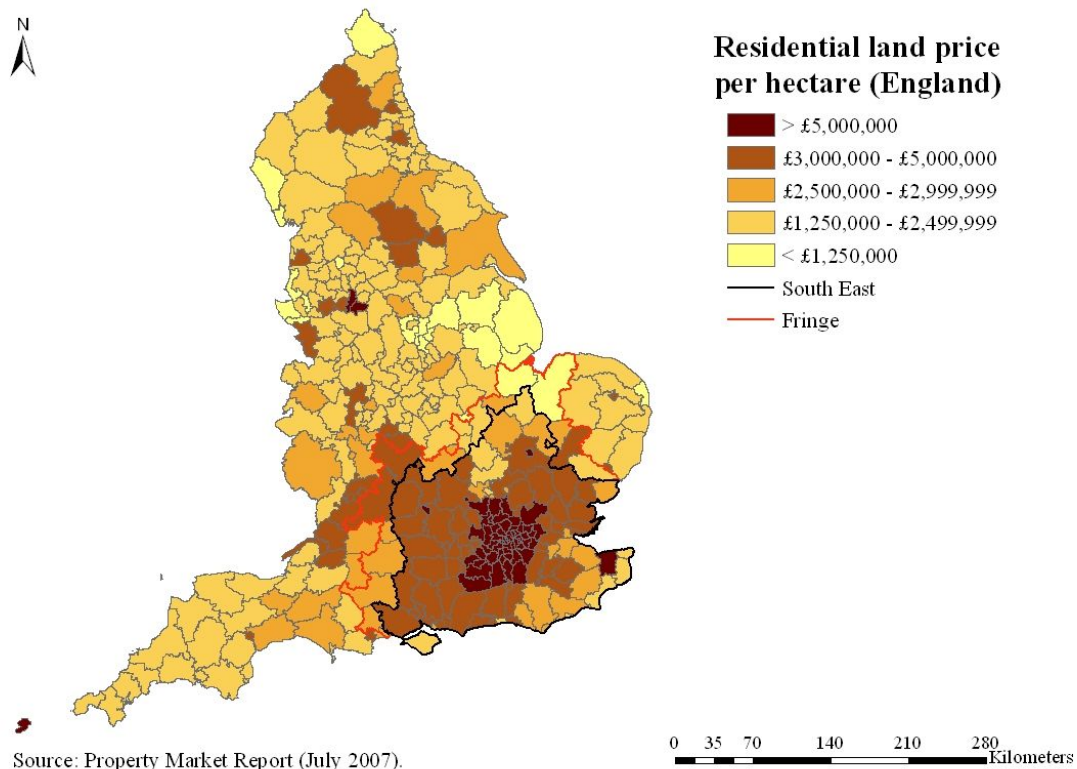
N

Residential land price per hectare (England)

> £5,000,000

£3,000,000 - £5,000,000

£2,500,000 - £2,999,999

£1,250,000 - £2,499,999

< £1,250,000

South East

Fringe

0 35 70 140 210 280 Kilometers

Source: Property Market Report (July 2007).